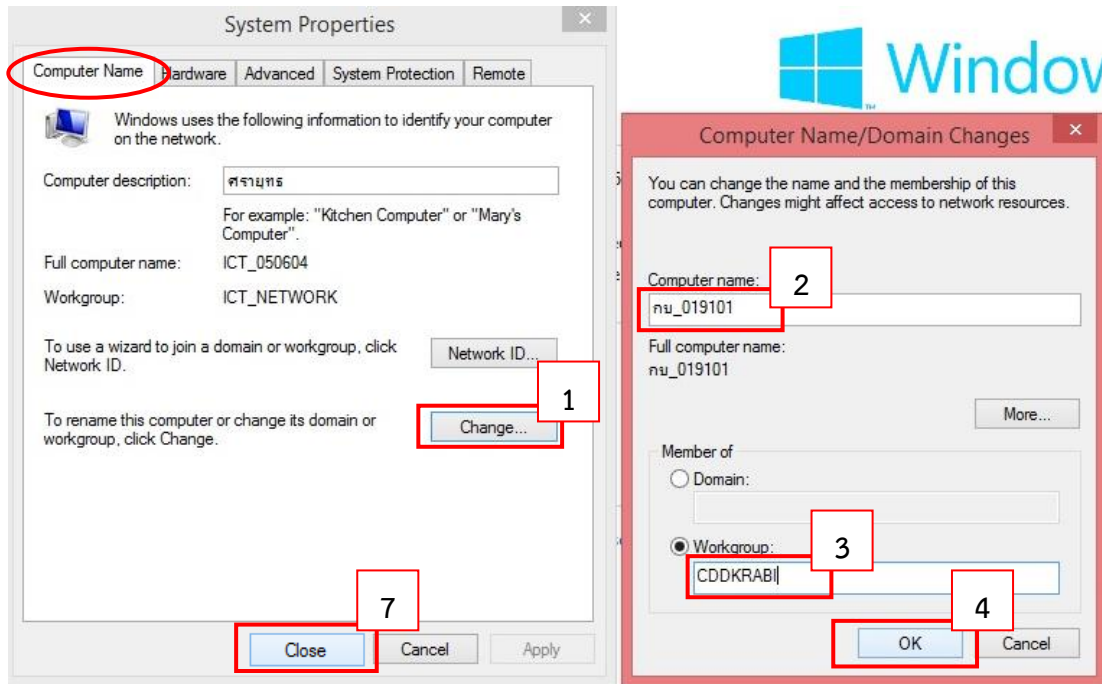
System Properties

Computer Name | Hardware | Advanced | System Protection | Remote

Windows uses the following information to identify your computer on the network.

Computer description: ศรายุทธ

For example: "Kitchen Computer" or "Mary's Computer".

Full computer name: ICT_050604

Workgroup: ICT_NETWORK

To use a wizard to join a domain or workgroup, click Network ID.

Network ID...

To rename this computer or change its domain or workgroup, click Change.

Change...

1

7

Close Cancel Apply

Window

Computer Name/Domain Changes

You can change the name and the membership of this computer. Changes might affect access to network resources.

Computer name:

2

กบ_019101

Full computer name:

กบ_019101

More...

Member of

Domain:

Workgroup:

3

CDDKRABI

4

OK Cancel